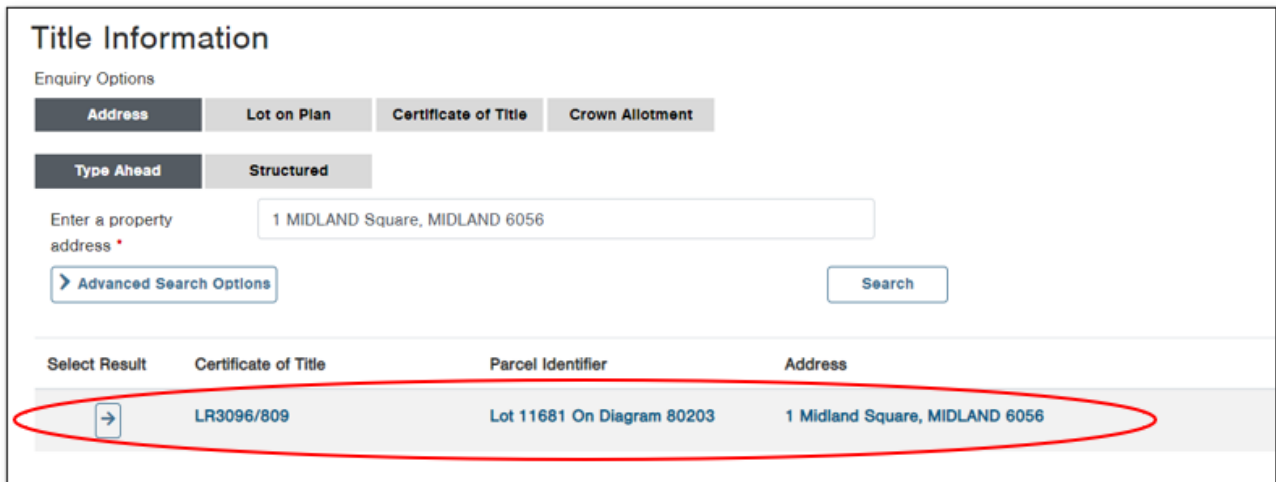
Title Information

Enquiry Options

Address | Lot on Plan | Certificate of Title | Crown Allotment

Type Ahead | Structured

Enter a property address *

1 MIDLAND Square, MIDLAND 6056

> Advanced Search Options

Search

| Select Result | Certificate of Title | Parcel Identifier | Address |
|---|---|---|---|
| → | LR3096/809 | Lot 11681 On Diagram 80203 | 1 Midland Square, MIDLAND 6056 |